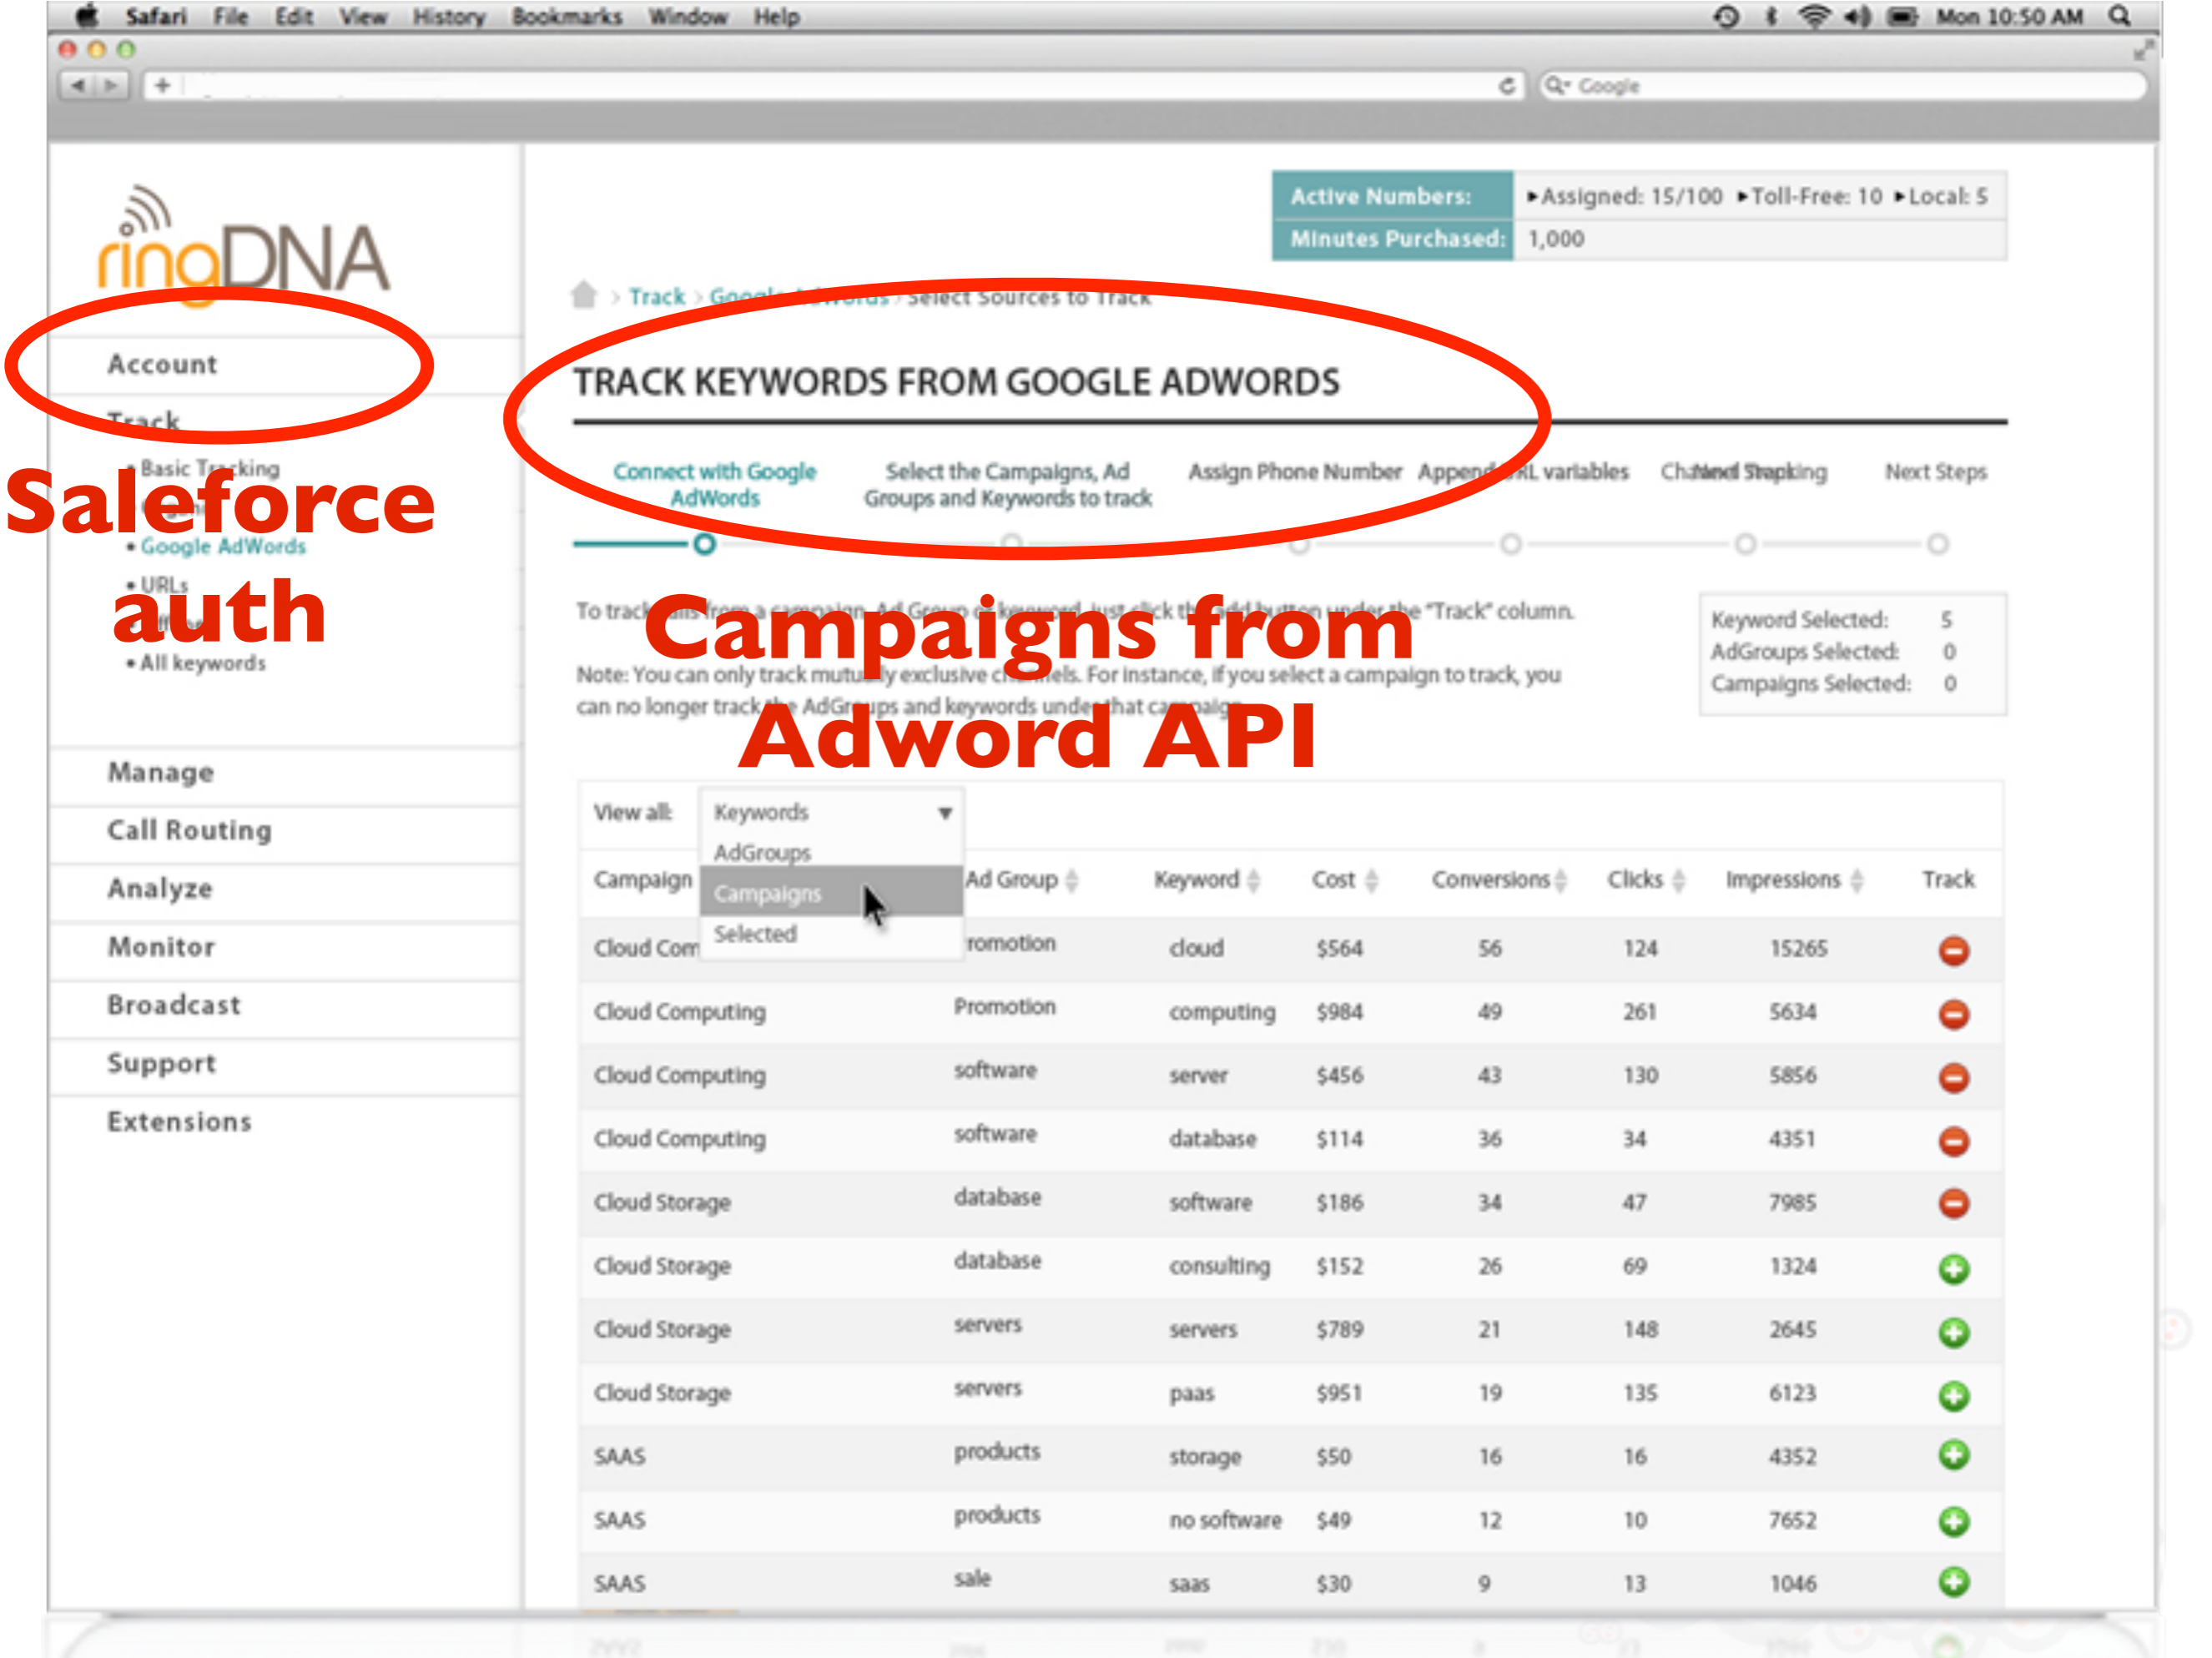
Safari File Edit View History Bookmarks Window Help Mon 10:50 AM

Google

ringDNA

Active Numbers: ▸Assigned: 15/100 ▸Toll-Free: 10 ▸Local: 5
Minutes Purchased: 1,000

> Track > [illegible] > Select Sources to Track

Account

Track

• Basic Tracking
• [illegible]
• Google AdWords
• URLs
• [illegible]
• All keywords

Saleforce auth

TRACK KEYWORDS FROM GOOGLE ADWORDS

Connect with Google AdWords | Select the Campaigns, Ad Groups and Keywords to track | Assign Phone Number | Append URL variables | Channel Tracking | Next Steps

To track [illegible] from a campaign, Ad Group or keyword, just click the add button under the "Track" column.

Campaigns from Adword API

Note: You can only track mutually exclusive channels. For instance, if you select a campaign to track, you can no longer track the AdGroups and keywords under that campaign.

Keyword Selected: 5
AdGroups Selected: 0
Campaigns Selected: 0

Manage
Call Routing
Analyze
Monitor
Broadcast
Support
Extensions

View all: Keywords
AdGroups
Campaigns
Selected

| Campaign | Ad Group | Keyword | Cost | Conversions | Clicks | Impressions | Track |
|---|---|---|---|---|---|---|---|
| Cloud Com | romotion | cloud | $564 | 56 | 124 | 15265 | |
| Cloud Computing | Promotion | computing | $984 | 49 | 261 | 5634 | |
| Cloud Computing | software | server | $456 | 43 | 130 | 5856 | |
| Cloud Computing | software | database | $114 | 36 | 34 | 4351 | |
| Cloud Storage | database | software | $186 | 34 | 47 | 7985 | |
| Cloud Storage | database | consulting | $152 | 26 | 69 | 1324 | |
| Cloud Storage | servers | servers | $789 | 21 | 148 | 2645 | |
| Cloud Storage | servers | paas | $951 | 19 | 135 | 6123 | |
| SAAS | products | storage | $50 | 16 | 16 | 4352 | |
| SAAS | products | no software | $49 | 12 | 10 | 7652 | |
| SAAS | sale | saas | $30 | 9 | 13 | 1046 | |